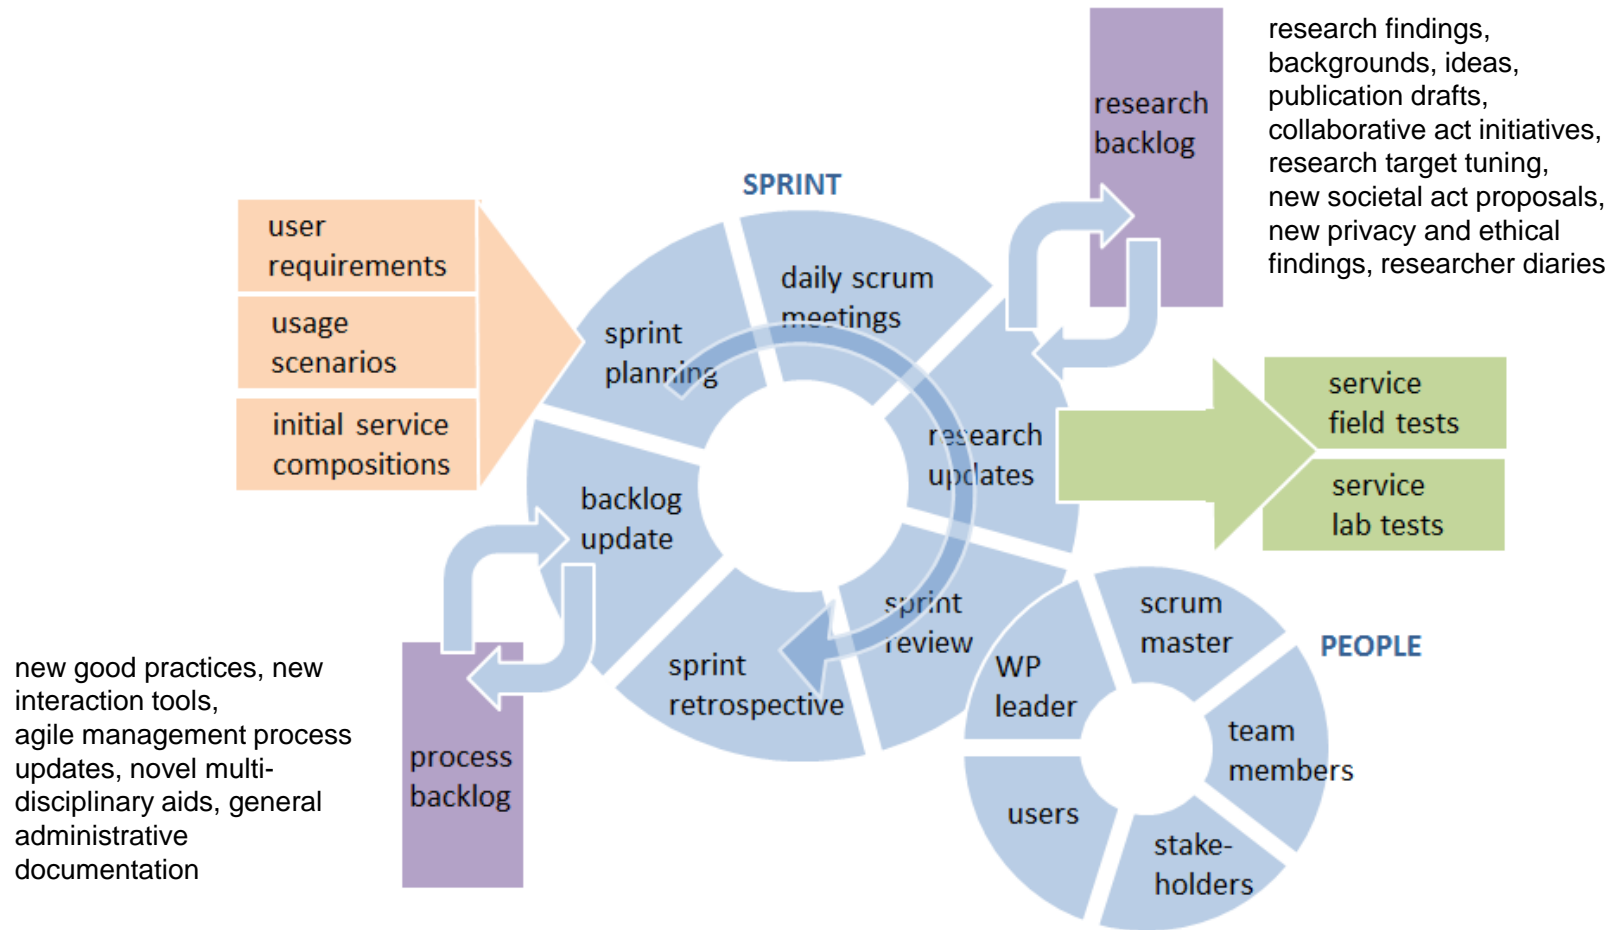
research backlog

research findings, backgrounds, ideas, publication drafts, collaborative act initiatives, research target tuning, new societal act proposals, new privacy and ethical findings, researcher diaries

SPRINT

user requirements

usage scenarios

initial service compositions

sprint planning

daily scrum meetings

research updates

backlog update

sprint review

sprint retrospective

service field tests

service lab tests

PEOPLE

scrum master

WP leader

team members

users

stake-holders

new good practices, new interaction tools, agile management process updates, novel multi-disciplinary aids, general administrative documentation

process backlog